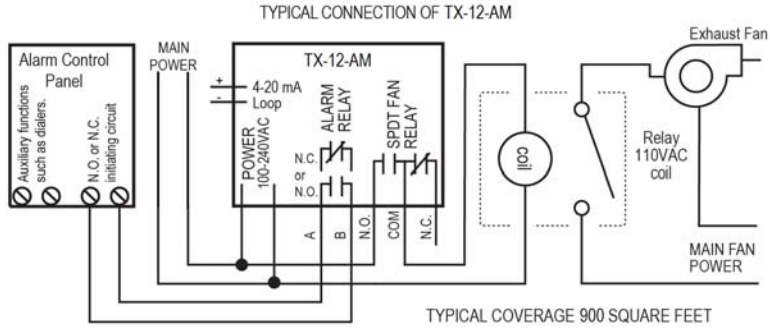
TYPICAL CONNECTION OF TX-12-AM

Alarm Control Panel

Auxiliary functions such as dialers.

N.O. or N.C. initiating circuit

MAIN POWER

TX-12-AM

+
-
4-20 mA Loop

POWER 100-240VAC

ALARM RELAY

N.C. or N.O.

SPDT FAN RELAY

A B N.O. COM N.C.

coil

Relay 110VAC coil

Exhaust Fan

MAIN FAN POWER

TYPICAL COVERAGE 900 SQUARE FEET